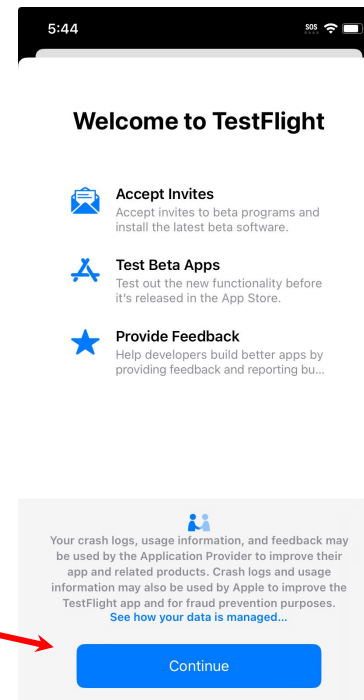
5:44

SOS

Welcome to TestFlight

Accept Invites
Accept invites to beta programs and install the latest beta software.

Test Beta Apps
Test out the new functionality before it's released in the App Store.

Provide Feedback
Help developers build better apps by providing feedback and reporting bu...

Your crash logs, usage information, and feedback may be used by the Application Provider to improve their app and related products. Crash logs and usage information may also be used by Apple to improve the TestFlight app and for fraud prevention purposes. See how your data is managed...

Continue